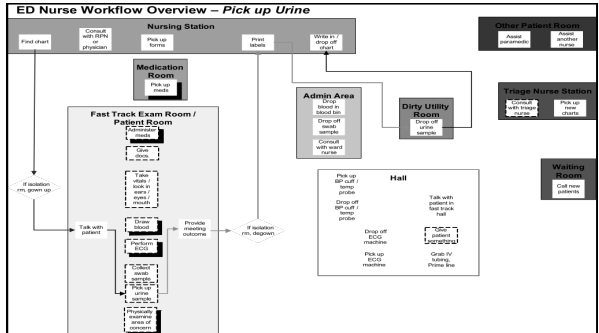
ED Nurse Workflow Overview – Pick up Urine

Nursing Station

Find chart

Consult with RPN or physician

Pick up forms

Print labels

Write in / drop off chart

Other Patient Room

Assist paramedic

Assist another nurse

Medication Room

Pick up meds

Admin Area

Drop blood in blood bin

Drop off swab sample

Consult with ward nurse

Dirty Utility Room

Drop off urine sample

Triage Nurse Station

Consult with triage nurse

Pick up new charts

Fast Track Exam Room / Patient Room

Administer meds

Give docs.

Take vitals / look in ears / eyes / mouth

Draw blood

Perform ECG

Collect swab sample

Pick up urine sample

Physically examine area of concern

If isolation rm, gown up

Talk with patient

Provide meeting outcome

If isolation rm, degown

Hall

Pick up BP cuff / temp probe

Drop off BP cuff / temp probe

Talk with patient in fast track hall

Drop off ECG machine

Give patient something

Pick up ECG machine

Grab IV tubing, Prime line

Waiting Room

Call new patients